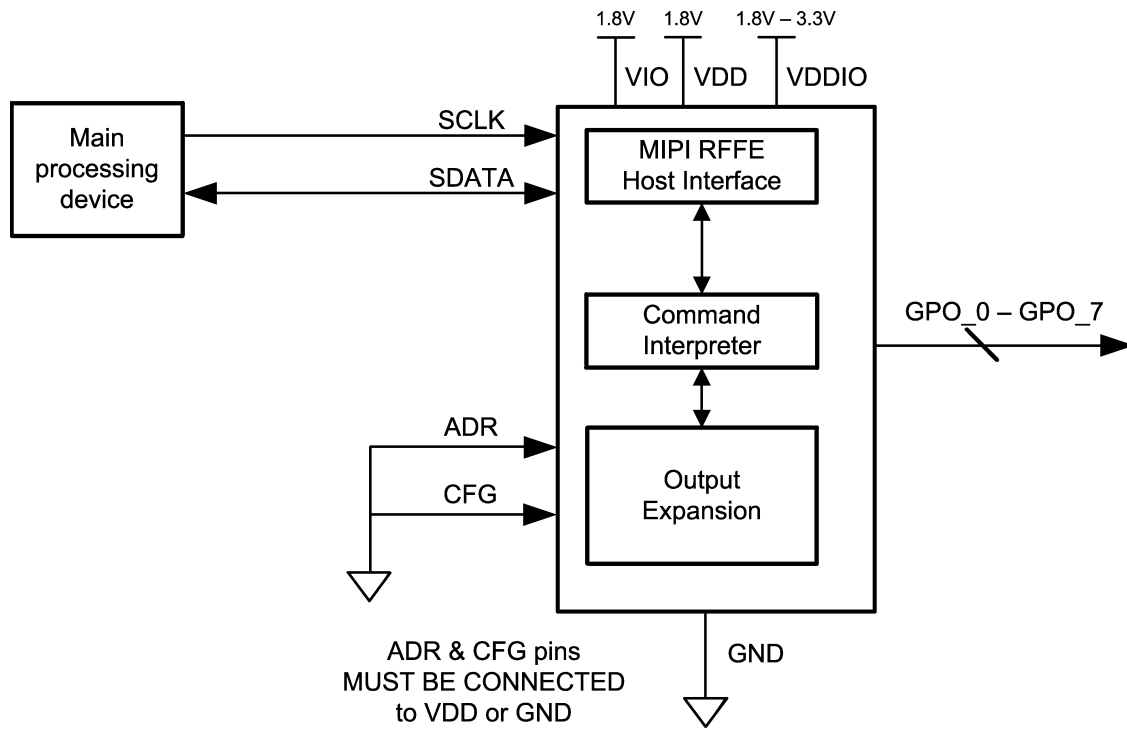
1.8V 1.8V 1.8V – 3.3V

VIO VDD VDDIO

Main processing device

SCLK

SDATA

MIPI RFFE Host Interface

Command Interpreter

GPO_0 – GPO_7

ADR

CFG

Output Expansion

GND

ADR & CFG pins
MUST BE CONNECTED
to VDD or GND